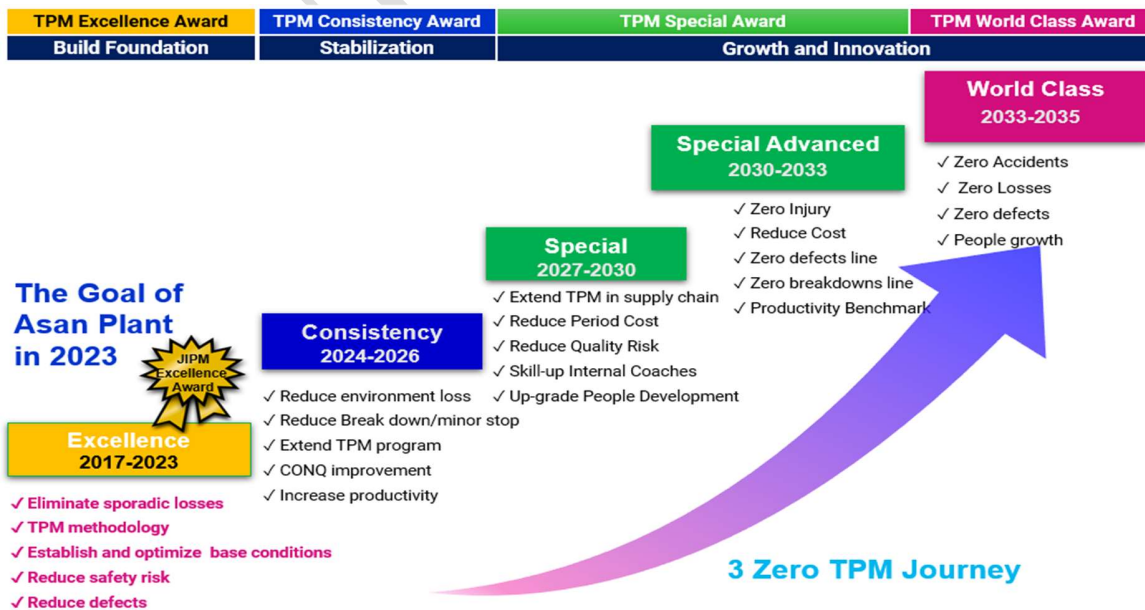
| TPM Excellence Award | TPM Consistency Award | TPM Special Award | TPM World Class Award |
|---|---|---|---|
| Build Foundation | Stabilization | Growth and Innovation | |

World Class
2033-2035

✓ Zero Accidents
✓ Zero Losses
✓ Zero defects
✓ People growth

Special Advanced
2030-2033

✓ Zero Injury
✓ Reduce Cost
✓ Zero defects line
✓ Zero breakdowns line
✓ Productivity Benchmark

Special
2027-2030

✓ Extend TPM in supply chain
✓ Reduce Period Cost
✓ Reduce Quality Risk
✓ Skill-up Internal Coaches
✓ Up-grade People Development

The Goal of Asan Plant in 2023

JIPM Excellence Award

Consistency
2024-2026

✓ Reduce environment loss
✓ Reduce Break down/minor stop
✓ Extend TPM program
✓ CONQ improvement
✓ Increase productivity

Excellence
2017-2023

✓ Eliminate sporadic losses
✓ TPM methodology
✓ Establish and optimize base conditions
✓ Reduce safety risk
✓ Reduce defects

3 Zero TPM Journey